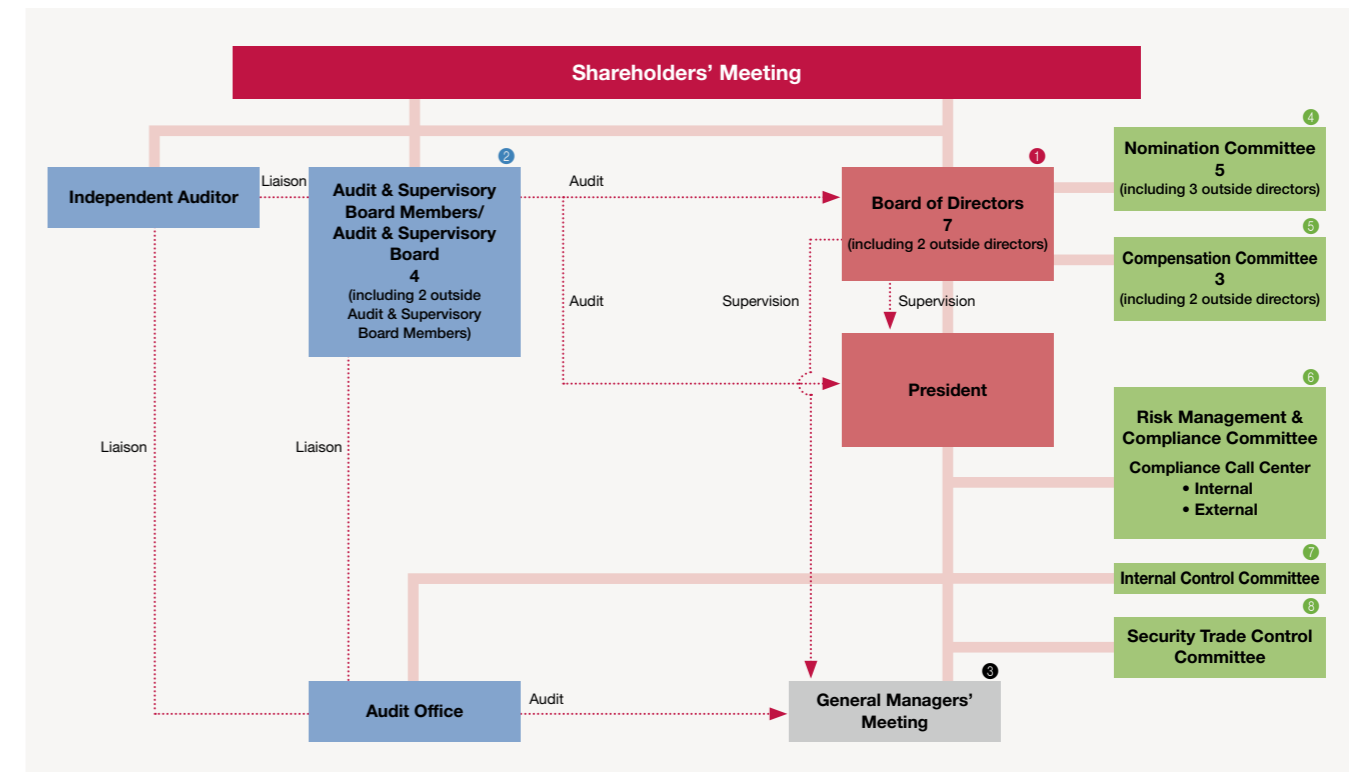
Shareholders' Meeting

Independent Auditor

Liaison

2

Audit & Supervisory Board Members/ Audit & Supervisory Board
4
(including 2 outside Audit & Supervisory Board Members)

Audit

Audit

1

Board of Directors
7
(including 2 outside directors)

4

Nomination Committee
5
(including 3 outside directors)

5

Compensation Committee
3
(including 2 outside directors)

Supervision

Supervision

President

6

Risk Management & Compliance Committee

Compliance Call Center
• Internal
• External

Liaison

Liaison

7

Internal Control Committee

8

Security Trade Control Committee

Audit Office

Audit

3

General Managers' Meeting